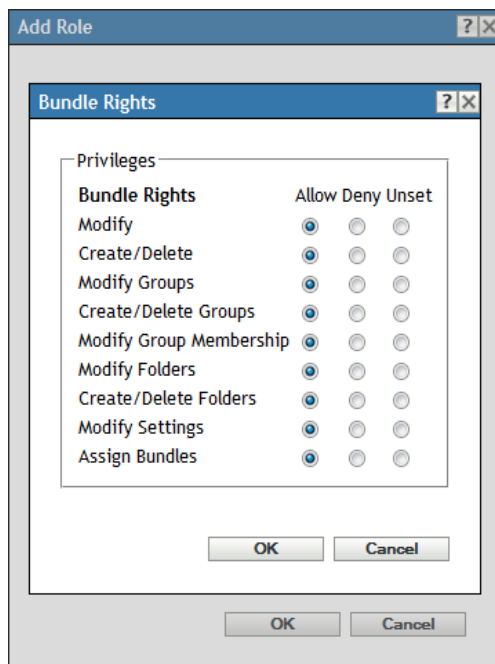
Add Role ? X

Bundle Rights ? X

Privileges

| Bundle Rights | Allow | Deny | Unset |
|---|---|---|---|
| Modify | | | |
| Create/Delete | | | |
| Modify Groups | | | |
| Create/Delete Groups | | | |
| Modify Group Membership | | | |
| Modify Folders | | | |
| Create/Delete Folders | | | |
| Modify Settings | | | |
| Assign Bundles | | | |

OK Cancel

OK Cancel